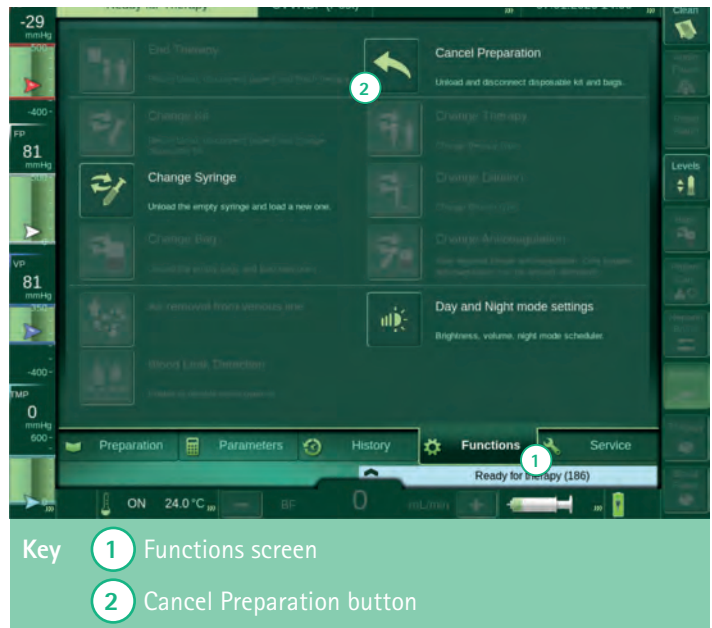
Ready for Therapy

-29
mmHg
500
-400

FP
81
mmHg

VP
81
mmHg
350
-400

TMP
0
mmHg
600

End Therapy
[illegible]

Cancel Preparation
Unload and disconnect disposable kit and bags.

2

Change kit
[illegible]

Change Therapy
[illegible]

Change Syringe
Unload the empty syringe and load a new one.

Change Dilution
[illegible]

Change Bag
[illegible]

Change Anticoagulation
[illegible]

Air removal from venous line

Day and Night mode settings
Brightness, volume, night mode scheduler.

Blood Leak Detection
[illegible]

Preparation
Parameters
History
Functions
Service

1

Ready for therapy (186)

ON 24.0 °C
BF
0
ml/min

Clean
Levels

Key
1 Functions screen
2 Cancel Preparation button